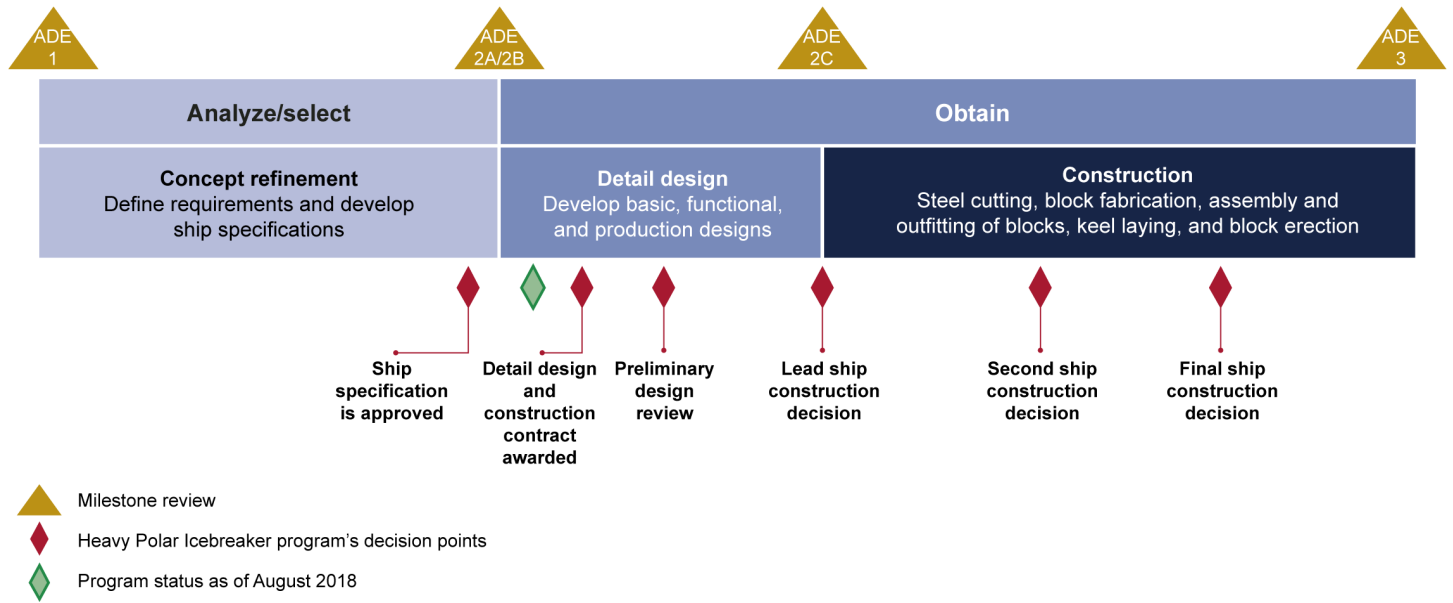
ADE 1

ADE 2A/2B

ADE 2C

ADE 3

Analyze/select

Obtain

Concept refinement
Define requirements and develop ship specifications

Detail design
Develop basic, functional, and production designs

Construction
Steel cutting, block fabrication, assembly and outfitting of blocks, keel laying, and block erection

Ship specification is approved

Detail design and construction contract awarded

Preliminary design review

Lead ship construction decision

Second ship construction decision

Final ship construction decision

Milestone review

Heavy Polar Icebreaker program's decision points

Program status as of August 2018